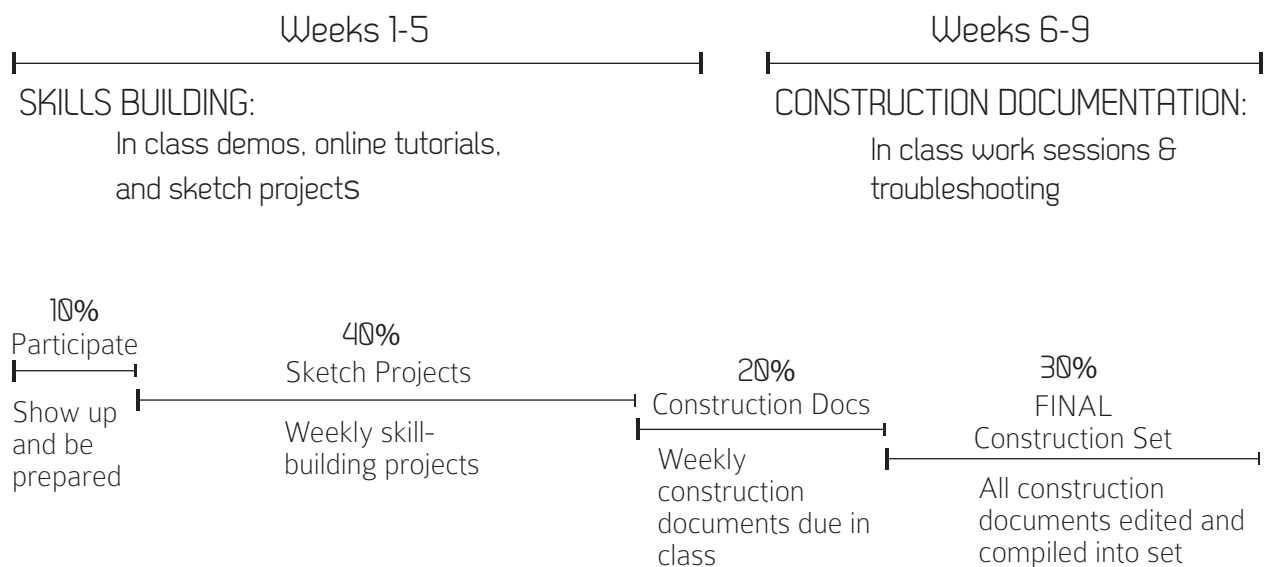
Weeks 1-5

SKILLS BUILDING:
In class demos, online tutorials, and sketch projects

Weeks 6-9

CONSTRUCTION DOCUMENTATION:
In class work sessions & troubleshooting

10%
Participate

Show up and be prepared

40%
Sketch Projects

Weekly skill-building projects

20%
Construction Docs

Weekly construction documents due in class

30%
FINAL
Construction Set

All construction documents edited and compiled into set